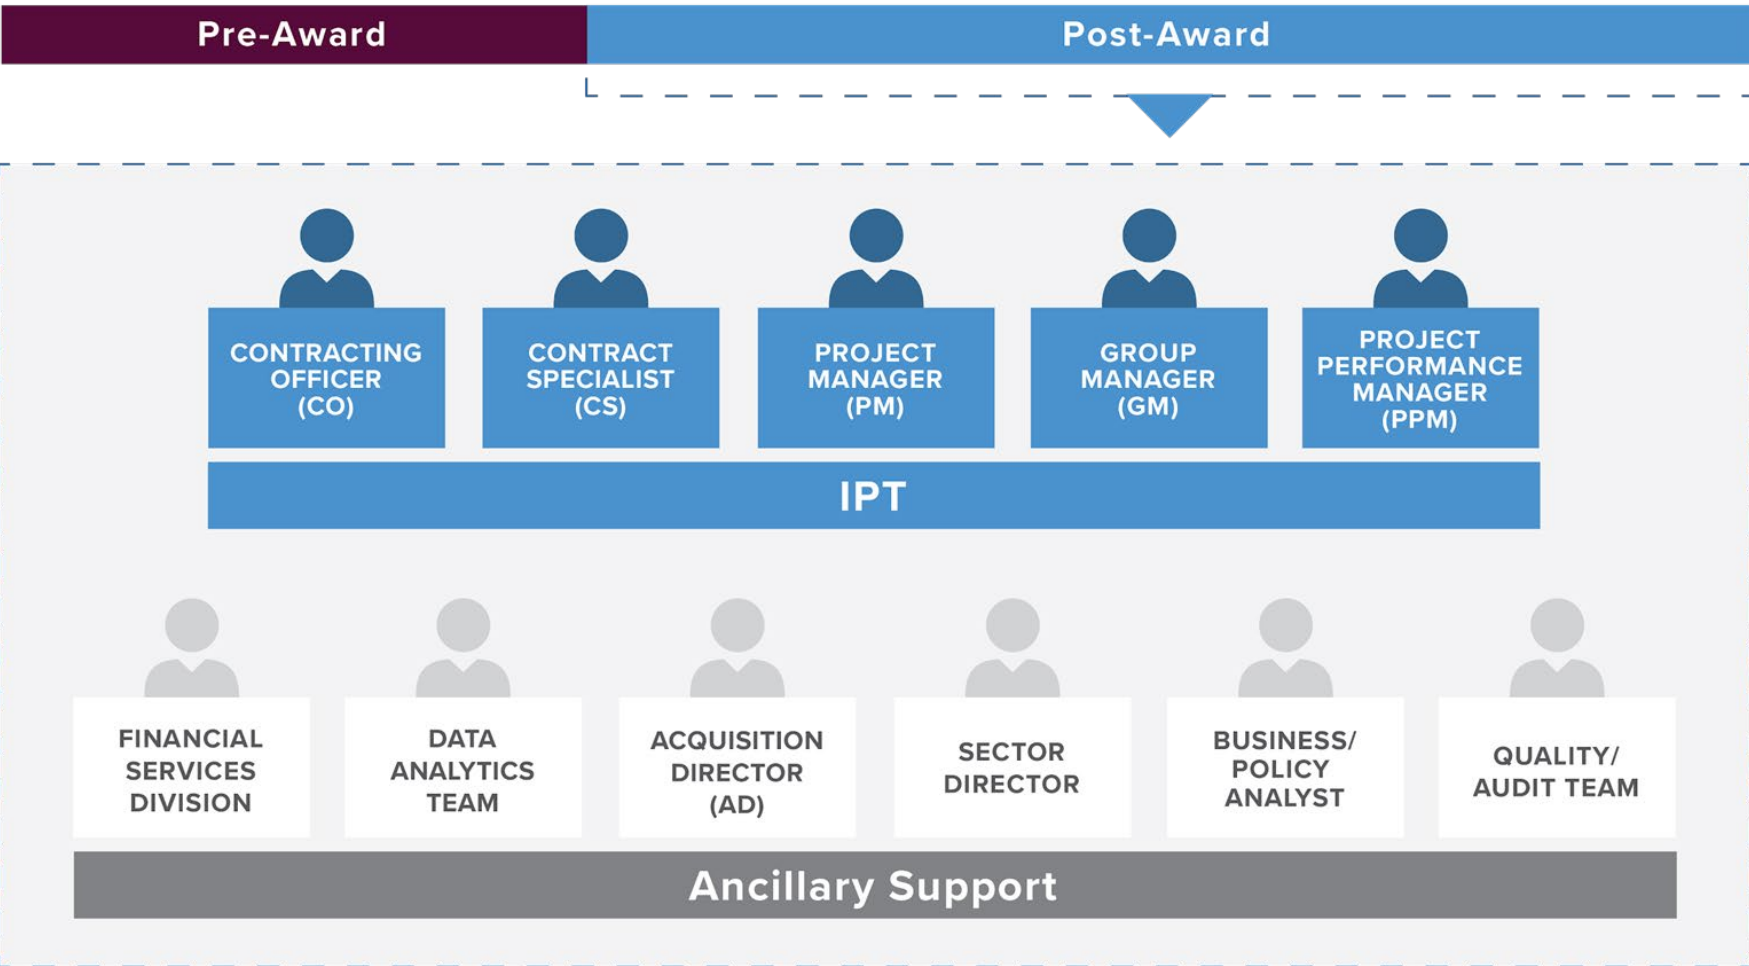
Pre-Award

Post-Award

CONTRACTING OFFICER (CO)

CONTRACT SPECIALIST (CS)

PROJECT MANAGER (PM)

GROUP MANAGER (GM)

PROJECT PERFORMANCE MANAGER (PPM)

IPT

FINANCIAL SERVICES DIVISION

DATA ANALYTICS TEAM

ACQUISITION DIRECTOR (AD)

SECTOR DIRECTOR

BUSINESS/ POLICY ANALYST

QUALITY/ AUDIT TEAM

Ancillary Support